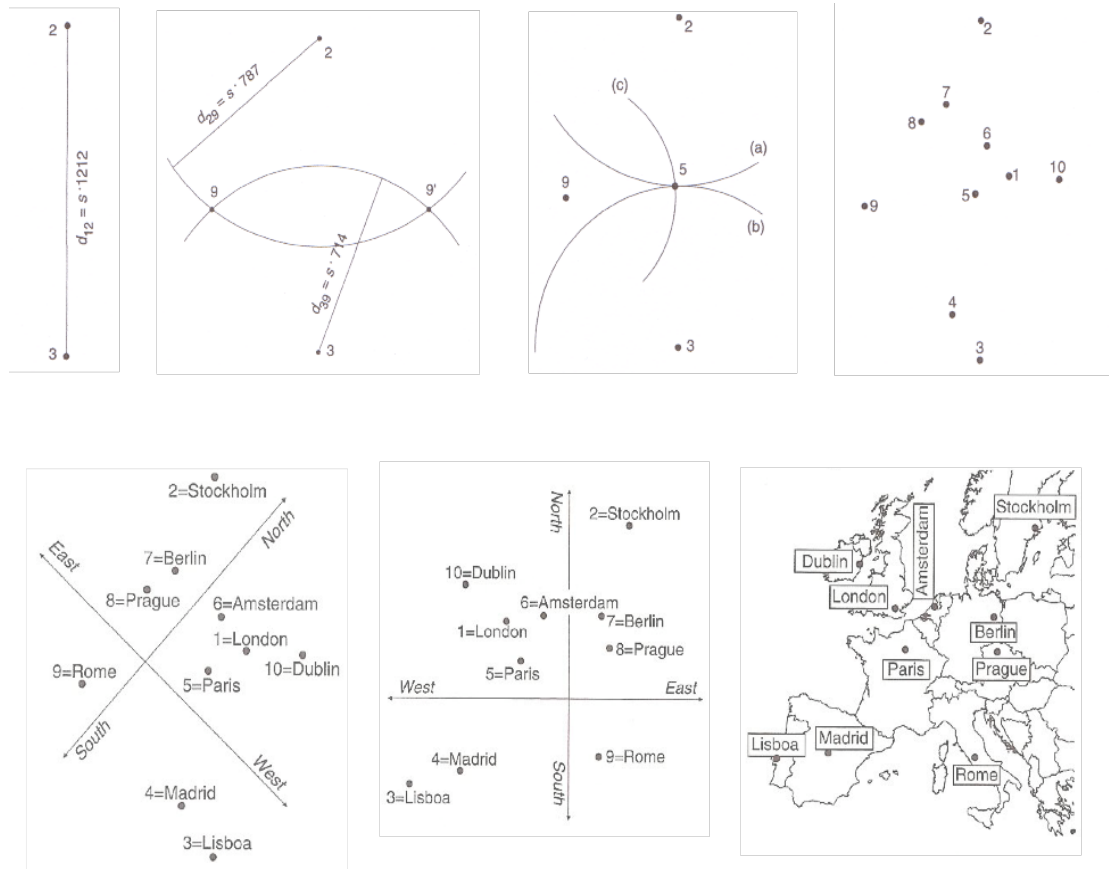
2

$d_{12} = s \cdot 1212$

3

$d_{29} = s \cdot 787$

2

9

9'

$d_{39} = s \cdot 714$

3

2

(c)

5

(a)

9

(b)

3

2

7

8

6

10

1

5

9

4

3

2=Stockholm

North

East

7=Berlin

8=Prague

6=Amsterdam

1=London

10=Dublin

9=Rome

5=Paris

South

West

4=Madrid

3=Lisboa

North

2=Stockholm

10=Dublin

6=Amsterdam

7=Berlin

1=London

8=Prague

5=Paris

West

East

4=Madrid

South

9=Rome

3=Lisboa

Stockholm

Dublin

Amsterdam

London

Berlin

Paris

Prague

Lisboa

Madrid

Rome